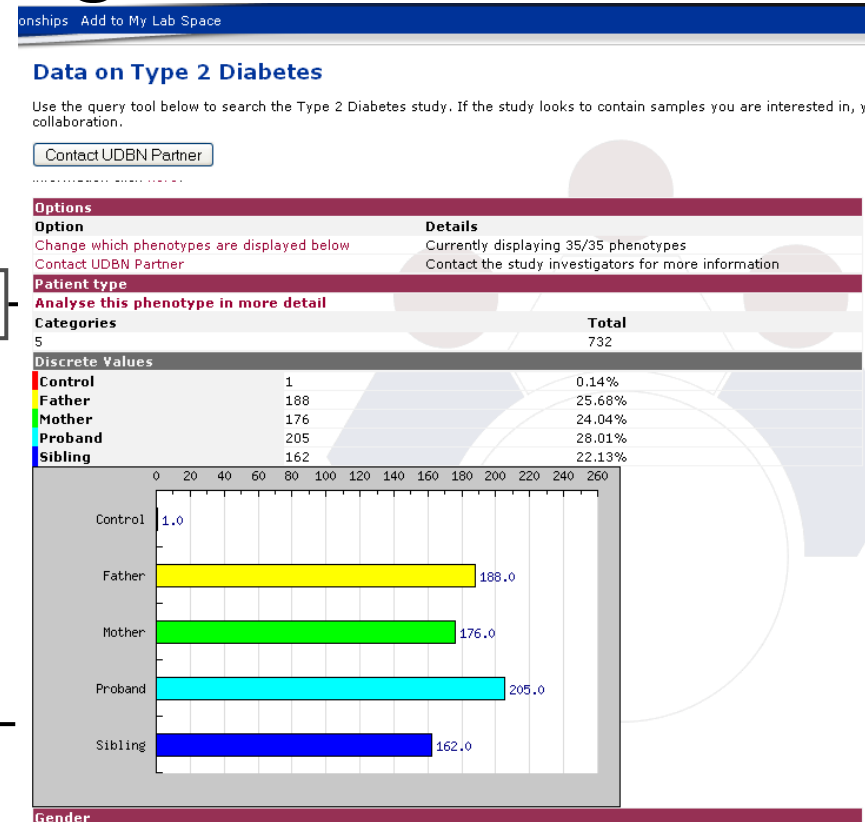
onships Add to My Lab Space

Data on Type 2 Diabetes

Use the query tool below to search the Type 2 Diabetes study. If the study looks to contain samples you are interested in, y collaboration.

Contact UDBN Partner

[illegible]

Options

| Option | Details |
|---|---|
| Change which phenotypes are displayed below | Currently displaying 35/35 phenotypes |
| Contact UDBN Partner | Contact the study investigators for more information |

Patient type

Analyse this phenotype in more detail

| Categories | Total |
|---|---|
| 5 | 732 |

Discrete Values

| | | |
|---|---|---|
| Control | 1 | 0.14% |
| Father | 188 | 25.68% |
| Mother | 176 | 24.04% |
| Proband | 205 | 28.01% |
| Sibling | 162 | 22.13% |

0 20 40 60 80 100 120 140 160 180 200 220 240 260

Control 1.0

Father 188.0

Mother 176.0

Proband 205.0

Sibling 162.0

Gender